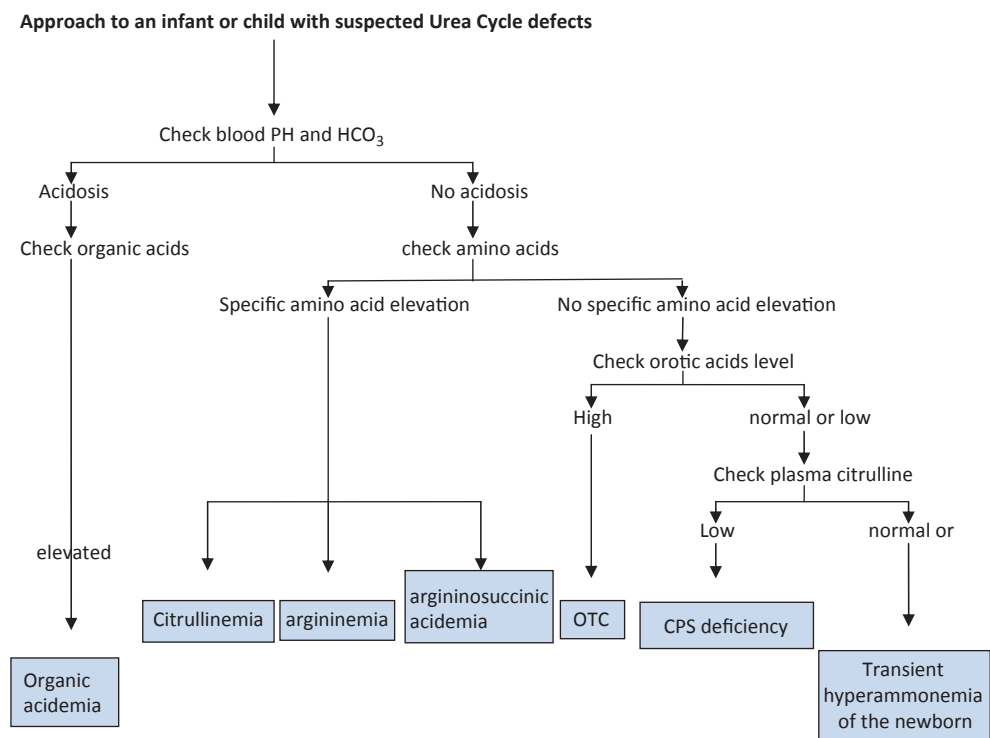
**Approach to an infant or child with suspected Urea Cycle defects**

Check blood PH and $HCO_3$

Acidosis

Check organic acids

elevated

Organic acidemia

No acidosis

check amino acids

Specific amino acid elevation

Citrullinemia

argininemia

argininosuccinic acidemia

No specific amino acid elevation

Check orotic acids level

High

OTC

normal or low

Check plasma citrulline

Low

CPS deficiency

normal or

Transient hyperammonemia of the newborn